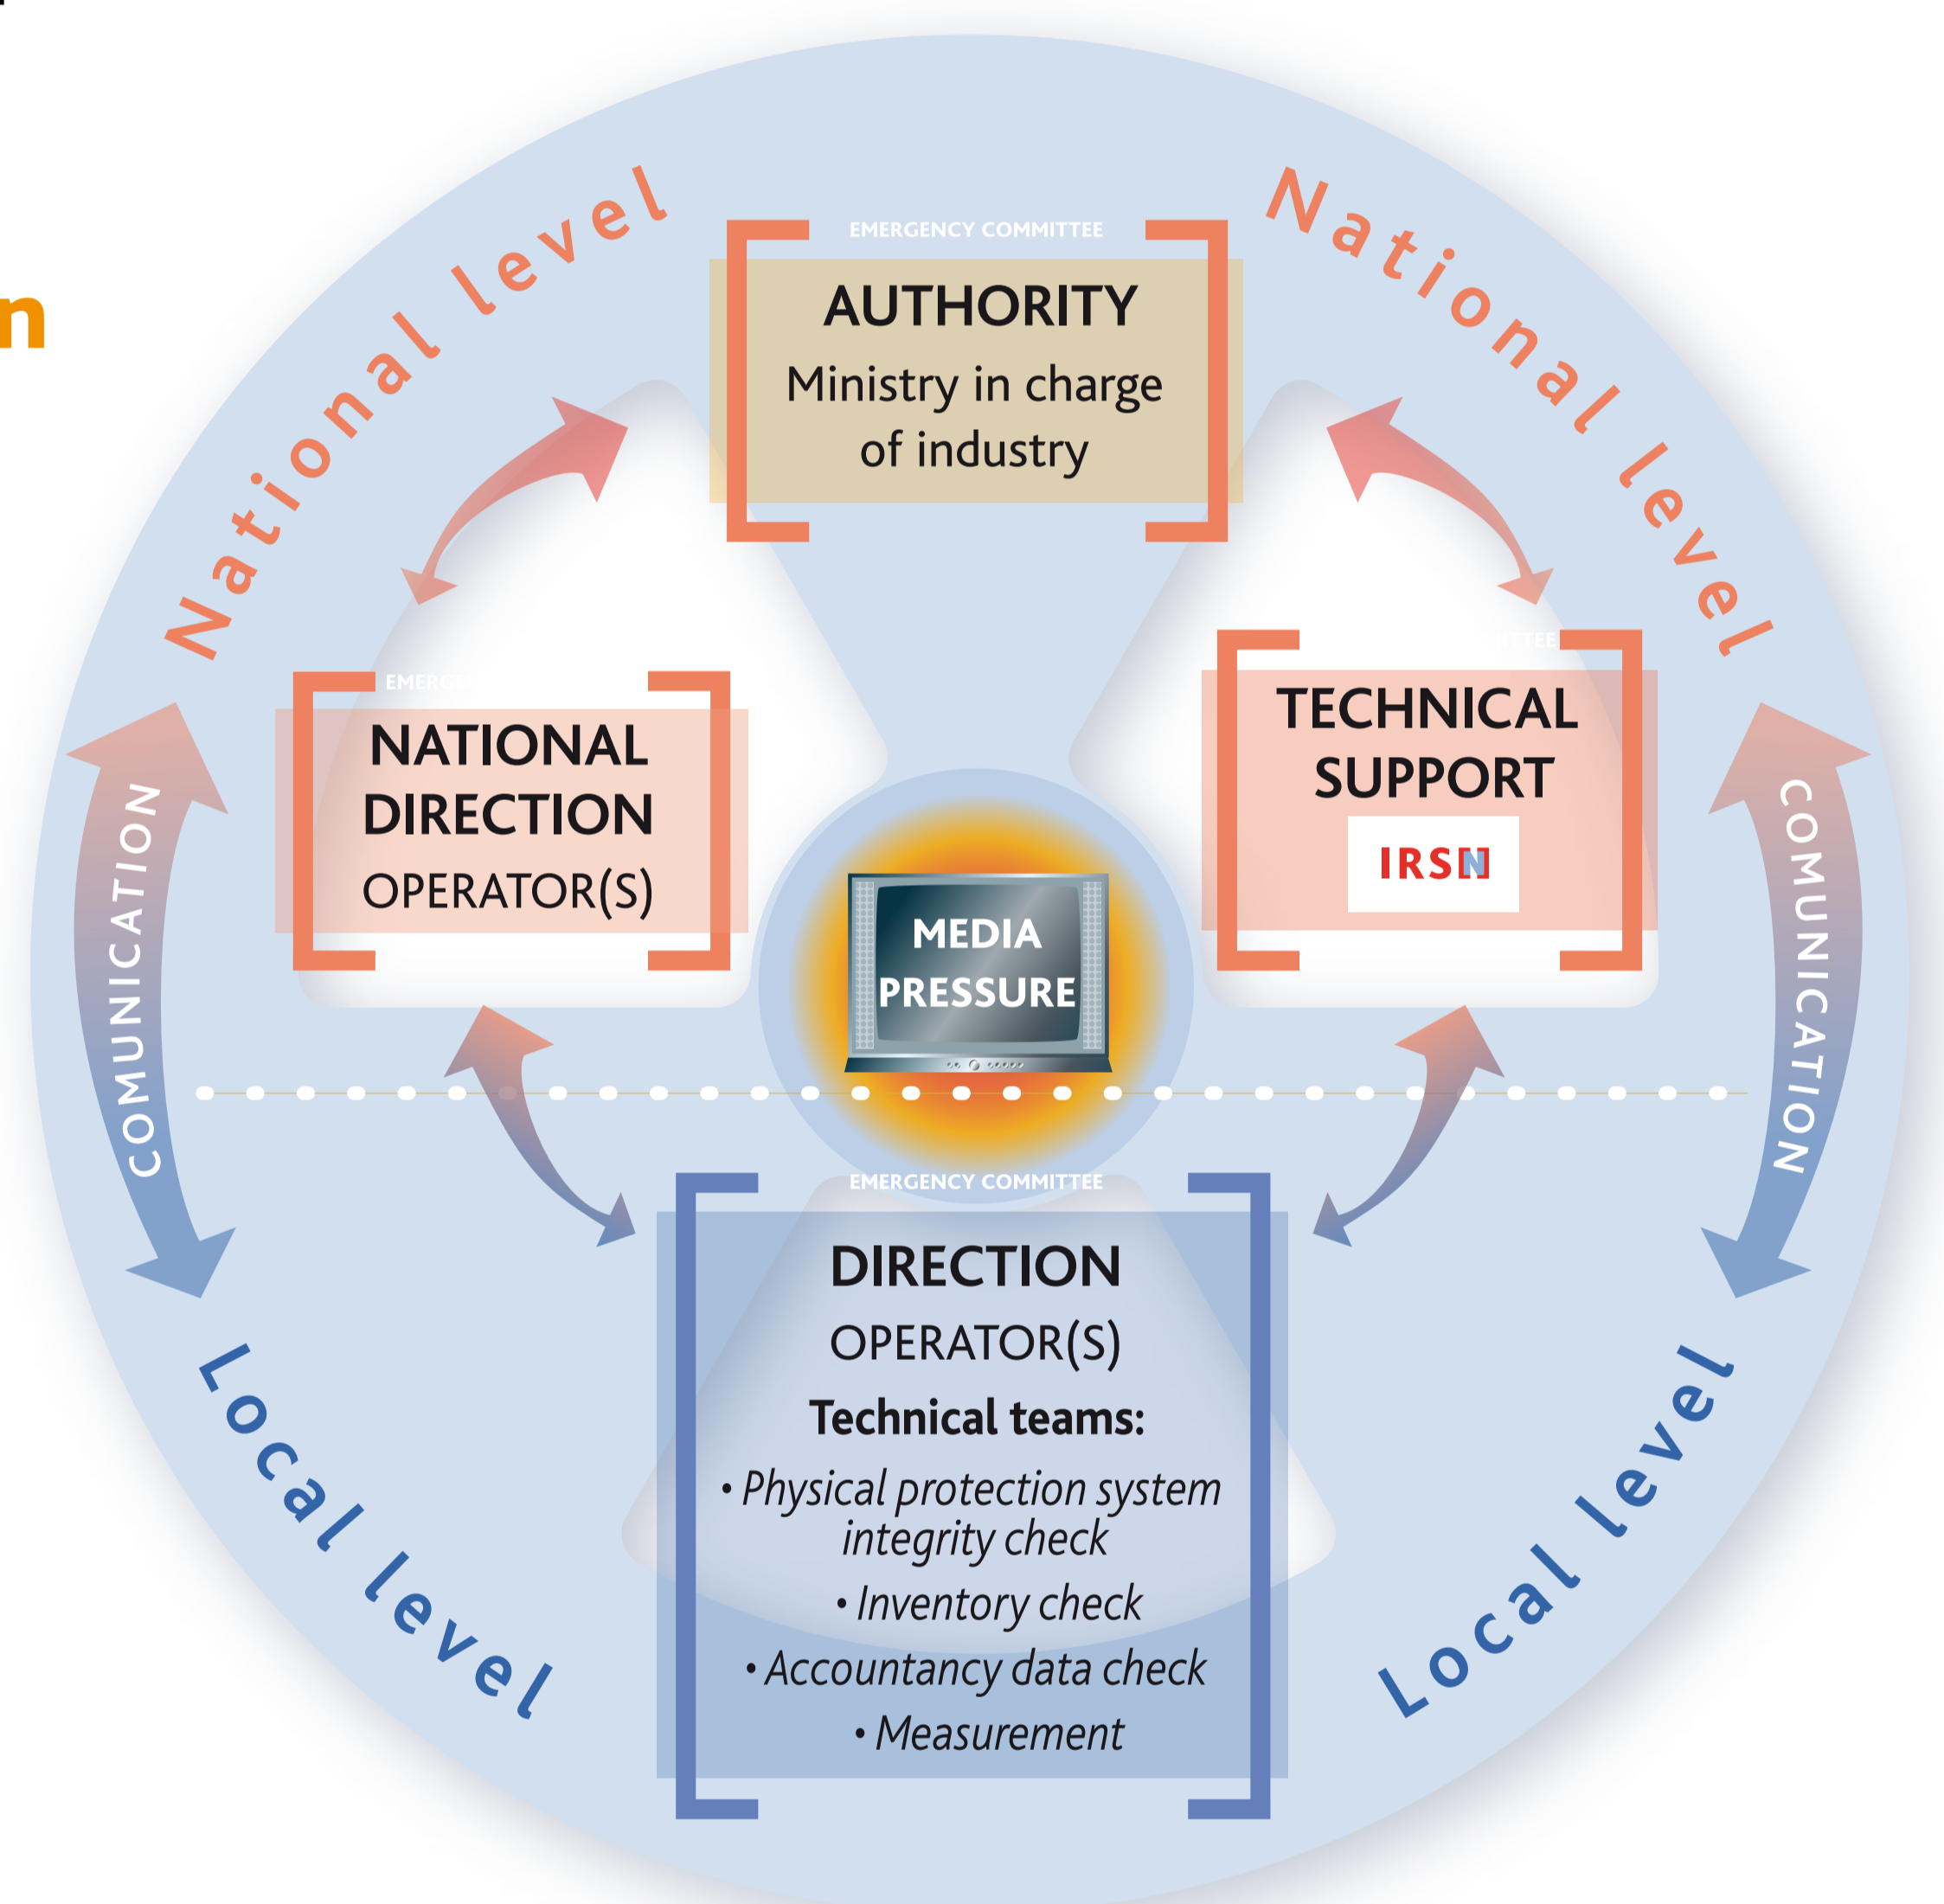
n

National level

National level

EMERGENCY COMMITTEE

AUTHORITY
Ministry in charge of industry

EMERG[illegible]

NATIONAL DIRECTION
OPERATOR(S)

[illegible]ITTEE

TECHNICAL SUPPORT
IRSN

COMUNICATION

COMUNICATION

MEDIA PRESSURE

EMERGENCY COMMITTEE

DIRECTION
OPERATOR(S)
Technical teams:
• Physical protection system integrity check
• Inventory check
• Accountancy data check
• Measurement

Local level

Local level